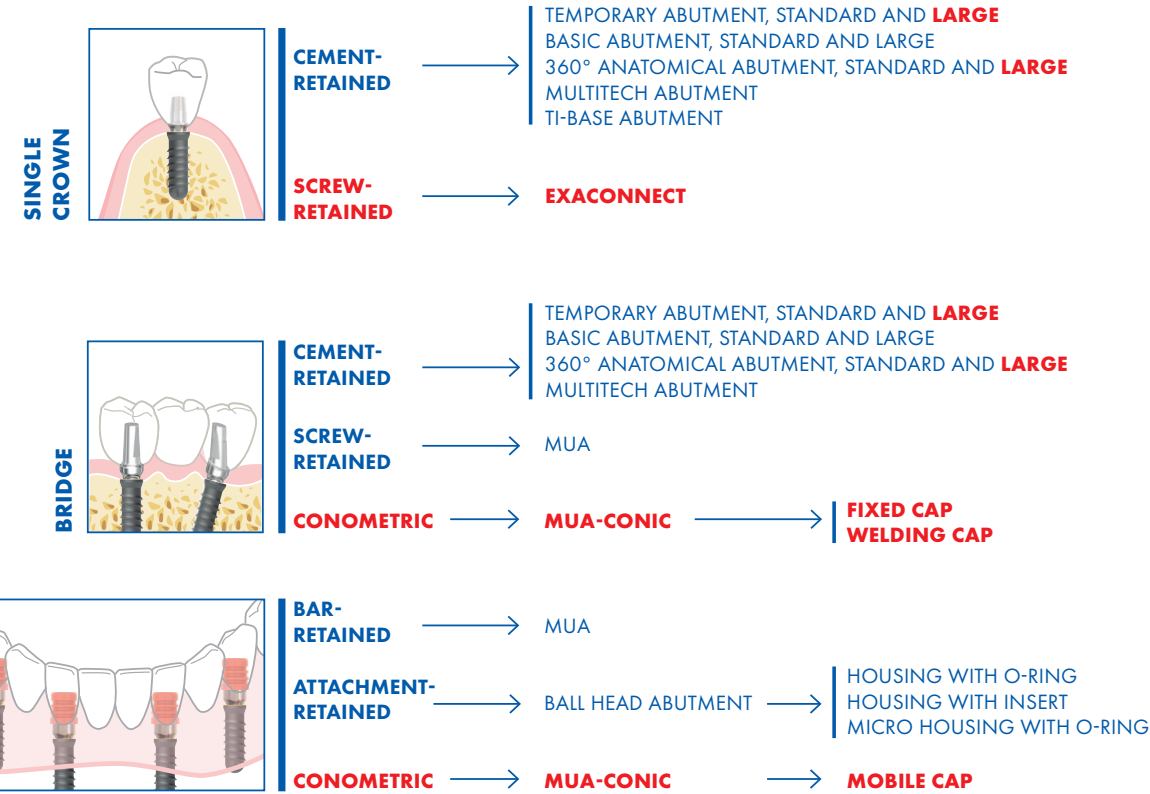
SINGLE CROWN

CEMENT-RETAINED

TEMPORARY ABUTMENT, STANDARD AND LARGE
BASIC ABUTMENT, STANDARD AND LARGE
360° ANATOMICAL ABUTMENT, STANDARD AND LARGE
MULTITECH ABUTMENT
TI-BASE ABUTMENT

SCREW-RETAINED

EXACONNECT

BRIDGE

CEMENT-RETAINED

TEMPORARY ABUTMENT, STANDARD AND LARGE
BASIC ABUTMENT, STANDARD AND LARGE
360° ANATOMICAL ABUTMENT, STANDARD AND LARGE
MULTITECH ABUTMENT

SCREW-RETAINED

MUA

CONOMETRIC

MUA-CONIC

FIXED CAP
WELDING CAP

BAR-RETAINED

MUA

ATTACHMENT-RETAINED

BALL HEAD ABUTMENT

HOUSING WITH O-RING
HOUSING WITH INSERT
MICRO HOUSING WITH O-RING

CONOMETRIC

MUA-CONIC

MOBILE CAP